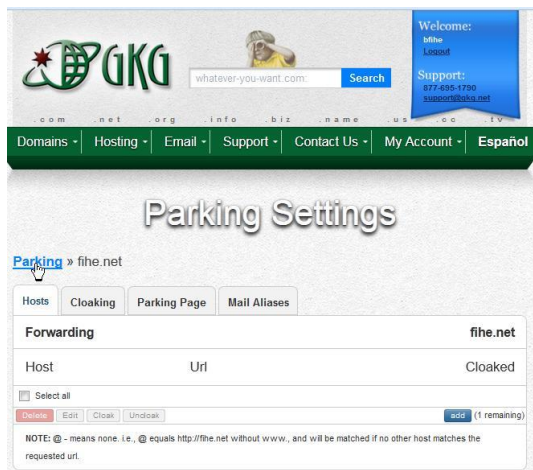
GKG

whatever-you-want.com

Search

Welcome:
bfihe
Logout

Support:
877-695-1790
support@gkg.net

.com .net .org .info .biz .name .us .cc .tv

Domains Hosting Email Support Contact Us My Account Español

Parking Settings

Parking » fihe.net

Hosts Cloaking Parking Page Mail Aliases

Forwarding fihe.net

Host Url Cloaked

Select all

Delete Edit Cloak Uncloak add (1 remaining)

NOTE: @ - means none. i.e., @ equals http://fihe.net without www., and will be matched if no other host matches the requested url.